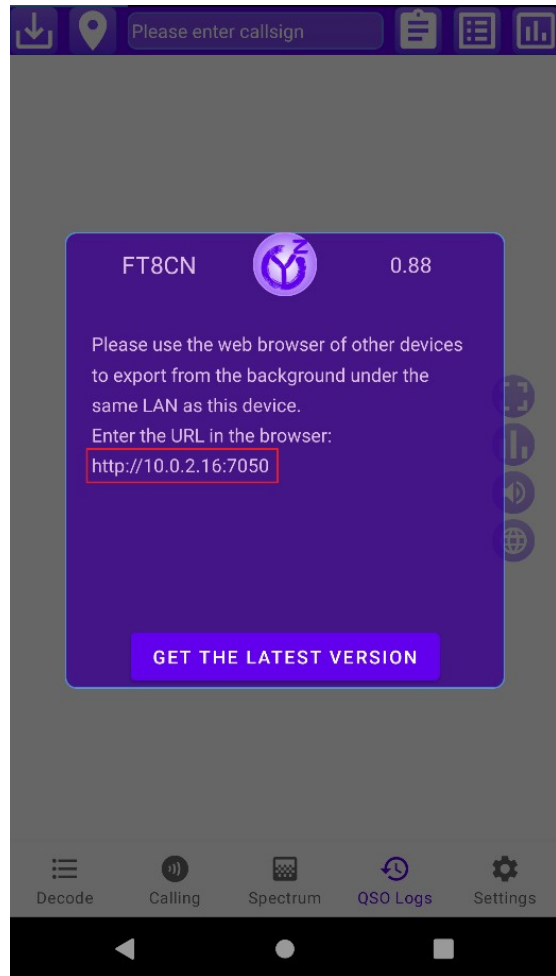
Please enter callsign

FT8CN 0.88

Please use the web browser of other devices to export from the background under the same LAN as this device.
Enter the URL in the browser:
http://10.0.2.16:7050

GET THE LATEST VERSION

Decode Calling Spectrum QSO Logs Settings